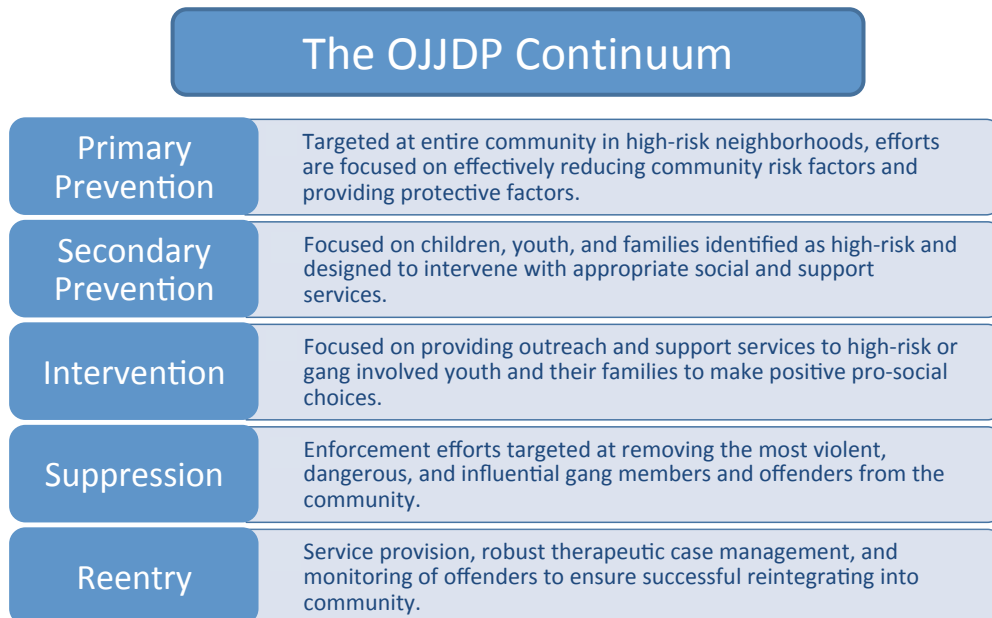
The OJJDP Continuum

| | |
|---|---|
| Primary Prevention | Targeted at entire community in high-risk neighborhoods, efforts are focused on effectively reducing community risk factors and providing protective factors. |
| Secondary Prevention | Focused on children, youth, and families identified as high-risk and designed to intervene with appropriate social and support services. |
| Intervention | Focused on providing outreach and support services to high-risk or gang involved youth and their families to make positive pro-social choices. |
| Suppression | Enforcement efforts targeted at removing the most violent, dangerous, and influential gang members and offenders from the community. |
| Reentry | Service provision, robust therapeutic case management, and monitoring of offenders to ensure successful reintegrating into community. |